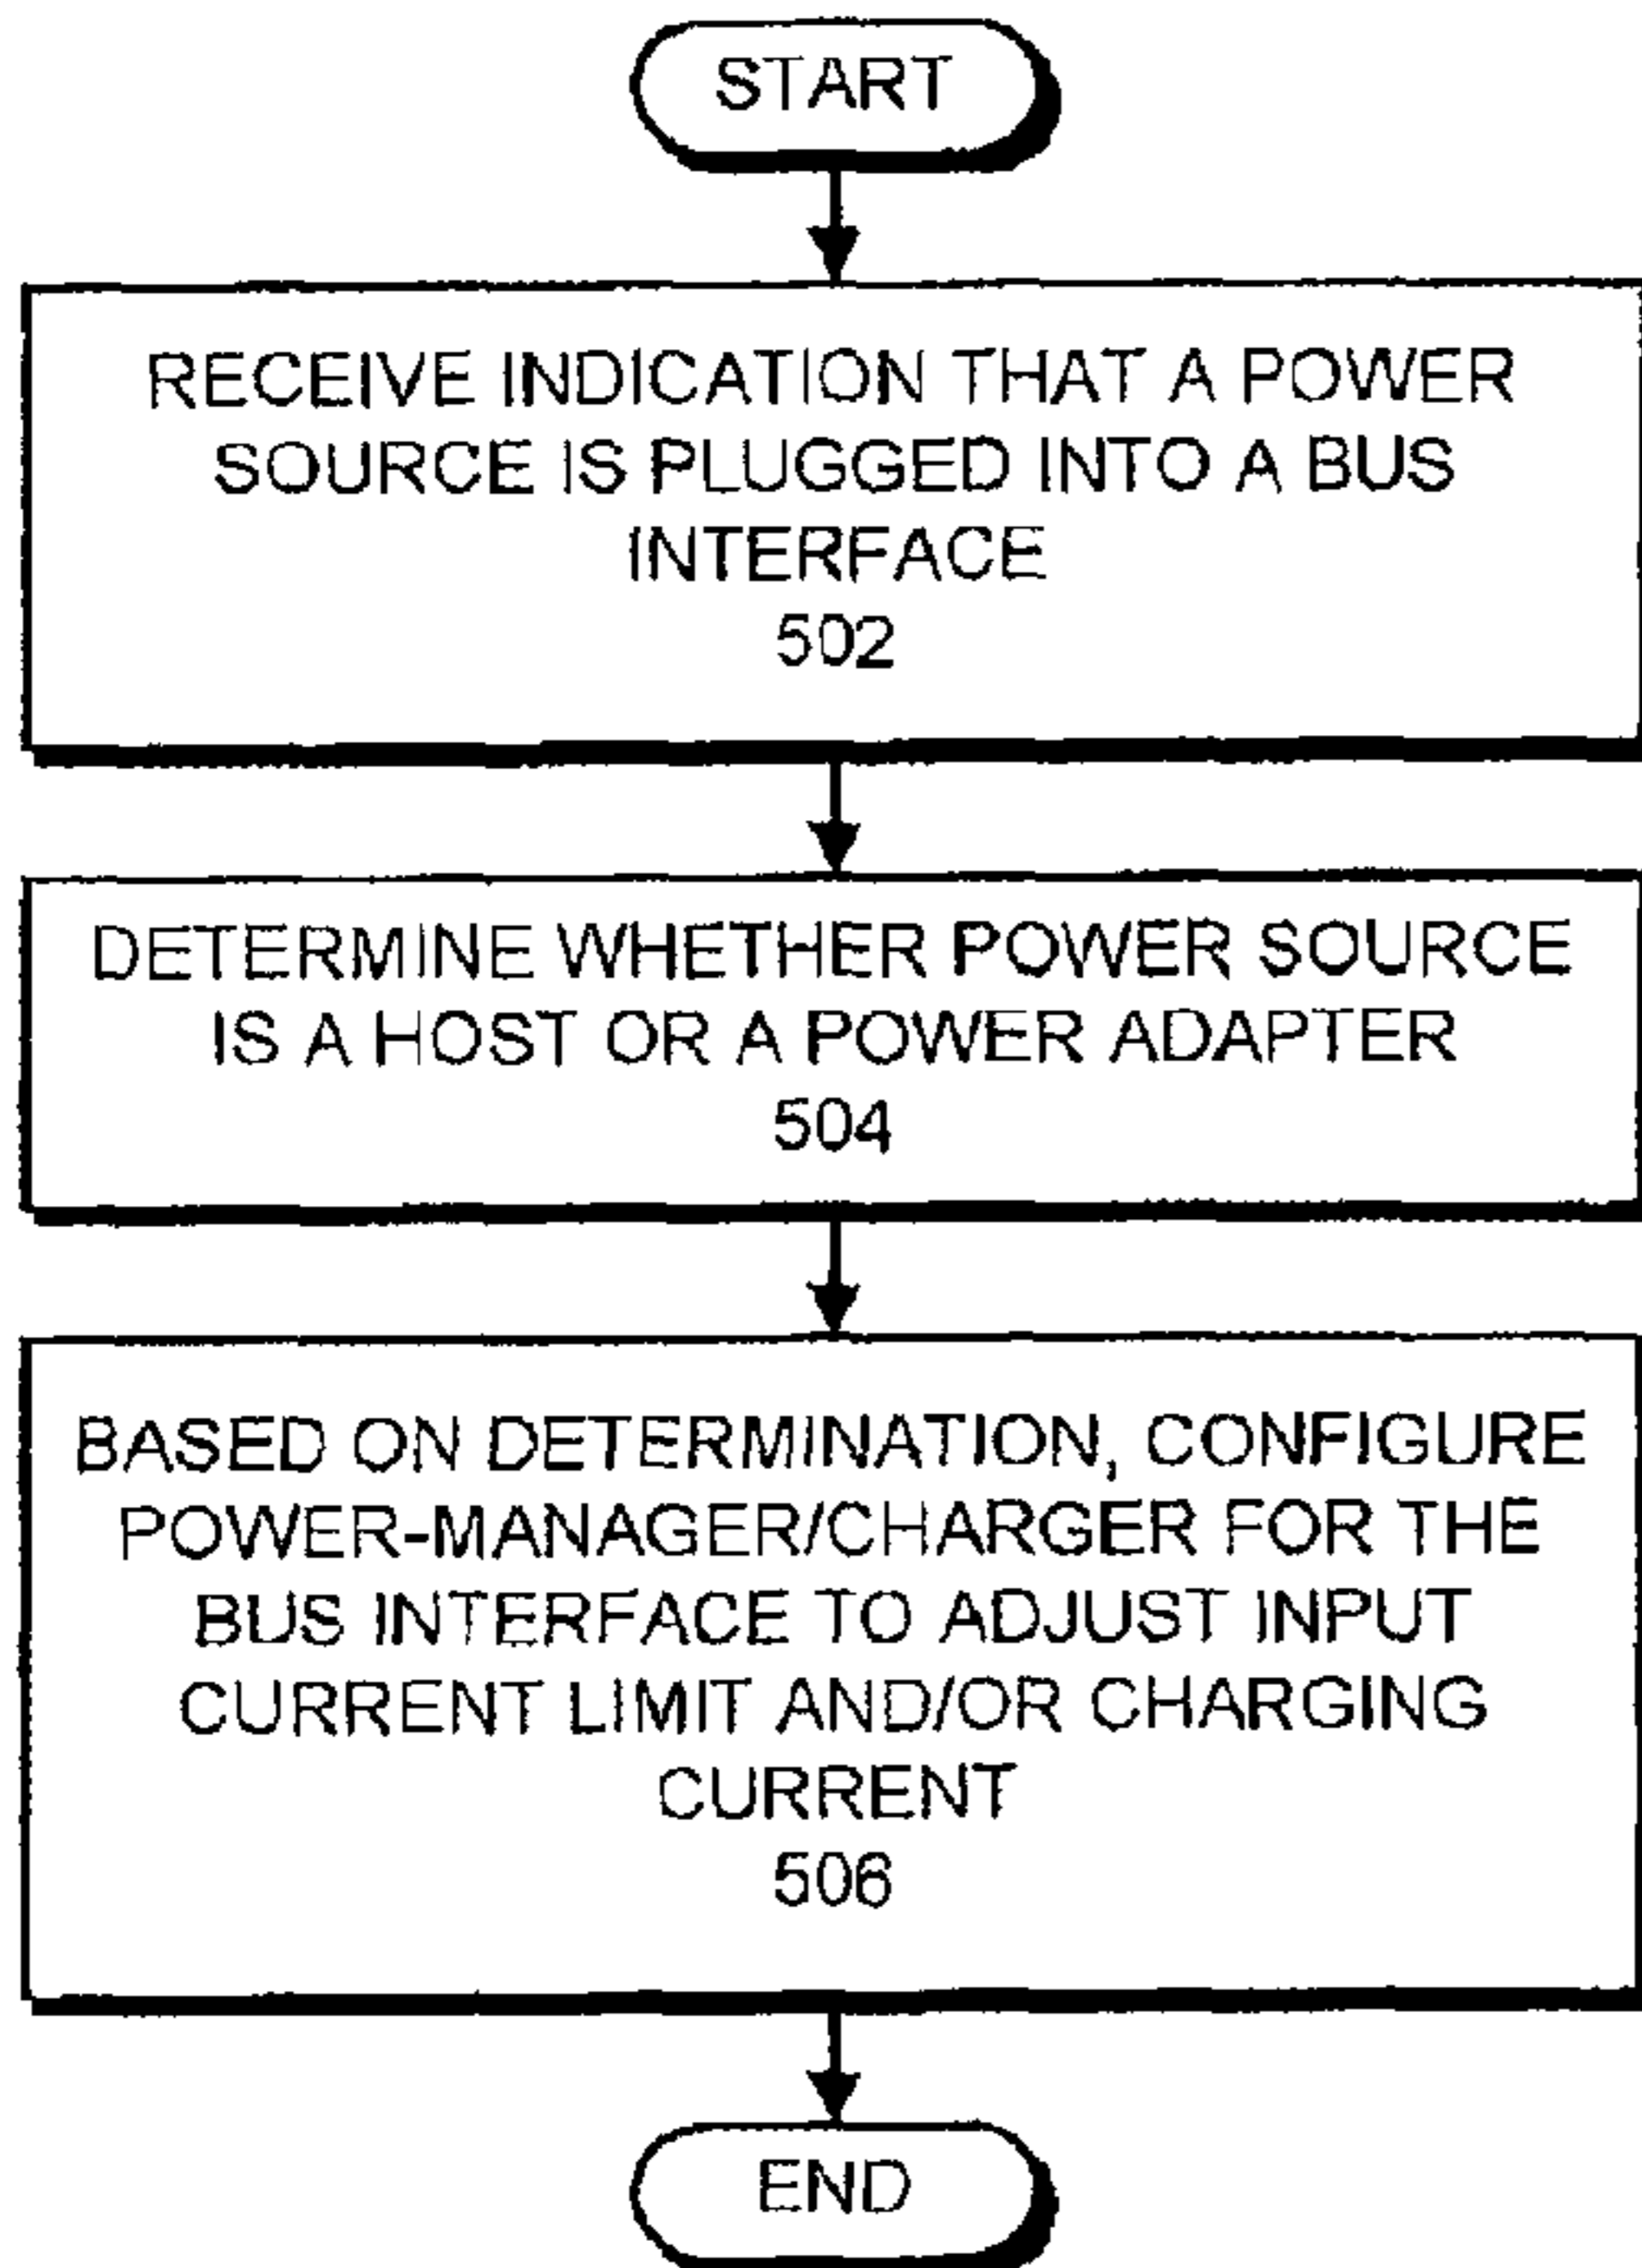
START

RECEIVE INDICATION THAT A POWER SOURCE IS PLUGGED INTO A BUS INTERFACE
502

DETERMINE WHETHER POWER SOURCE IS A HOST OR A POWER ADAPTER
504

BASED ON DETERMINATION, CONFIGURE POWER-MANAGER/CHARGER FOR THE BUS INTERFACE TO ADJUST INPUT CURRENT LIMIT AND/OR CHARGING CURRENT
506

END